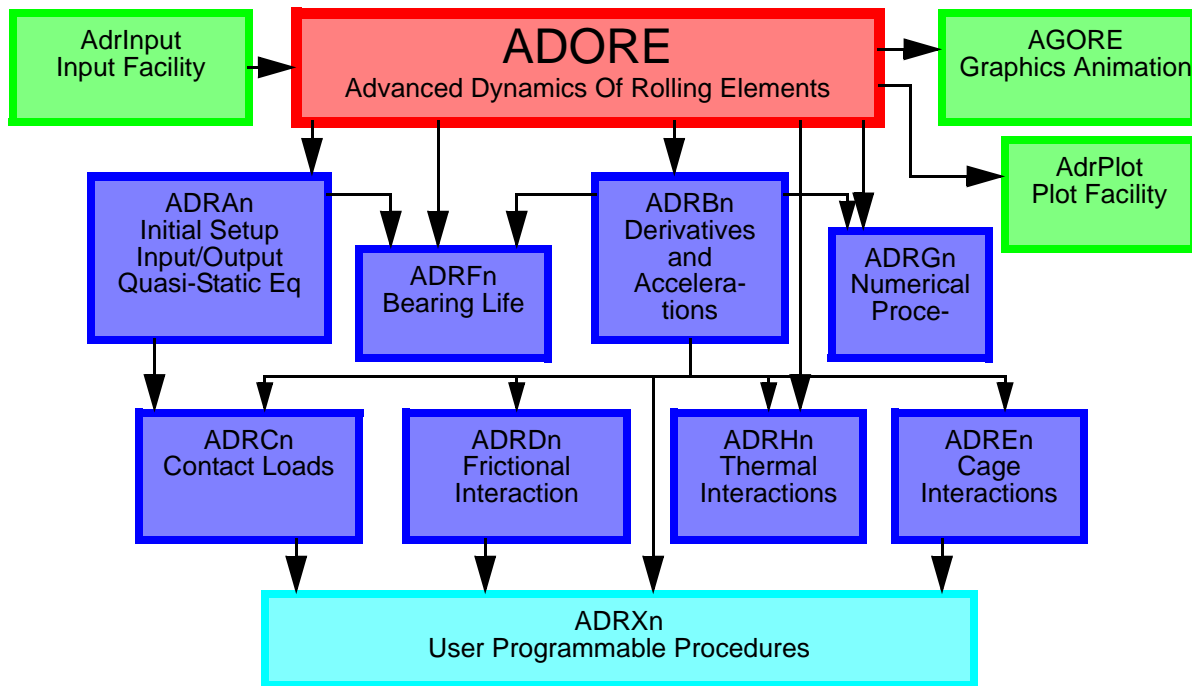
AdrInput
Input Facility

ADORE
Advanced Dynamics Of Rolling Elements

AGORE
Graphics Animation

AdrPlot
Plot Facility

ADRAn
Initial Setup
Input/Output
Quasi-Static Eq

ADRFn
Bearing Life

ADRBn
Derivatives
and
Accelera-
tions

ADRGn
Numerical
Proce-

ADRCn
Contact Loads

ADRDn
Frictional
Interaction

ADRHn
Thermal
Interactions

ADREn
Cage
Interactions

ADRXn
User Programmable Procedures